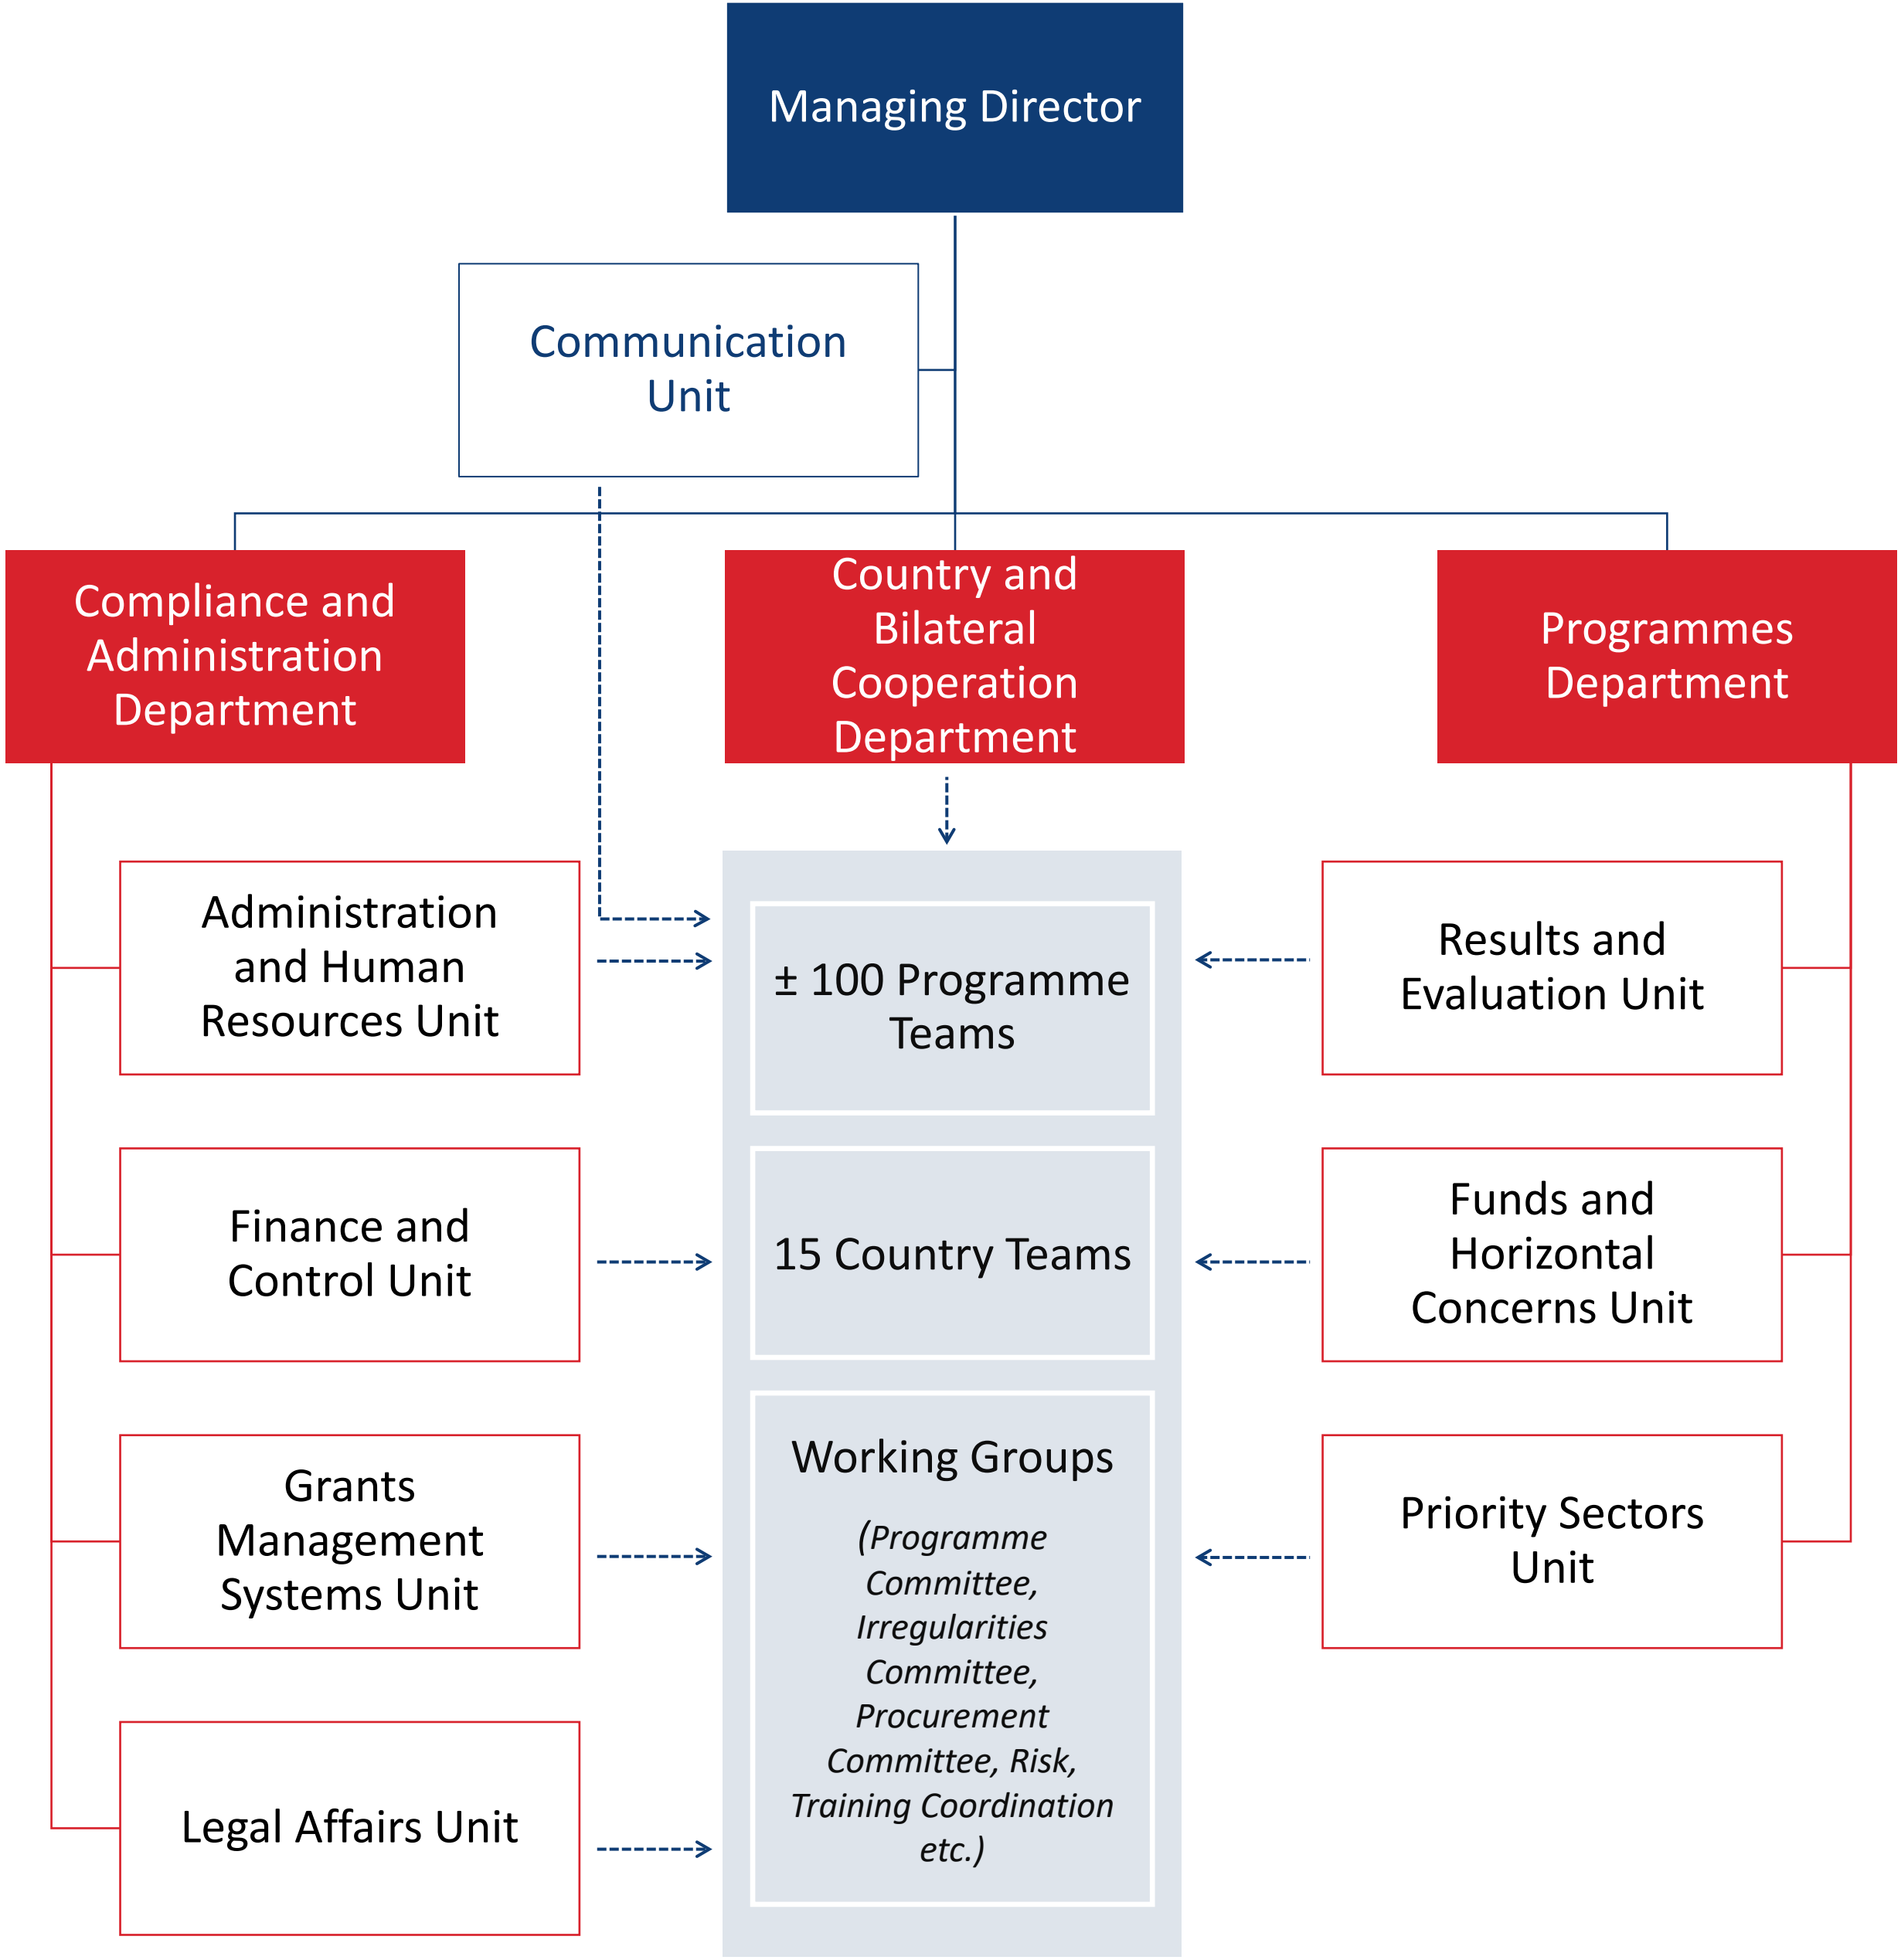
Managing Director

Communication Unit

Compliance and Administration Department

Country and Bilateral Cooperation Department

Programmes Department

Administration and Human Resources Unit

Finance and Control Unit

Grants Management Systems Unit

Legal Affairs Unit

± 100 Programme Teams

15 Country Teams

Working Groups

(Programme Committee, Irregularities Committee, Procurement Committee, Risk, Training Coordination etc.)

Results and Evaluation Unit

Funds and Horizontal Concerns Unit

Priority Sectors Unit